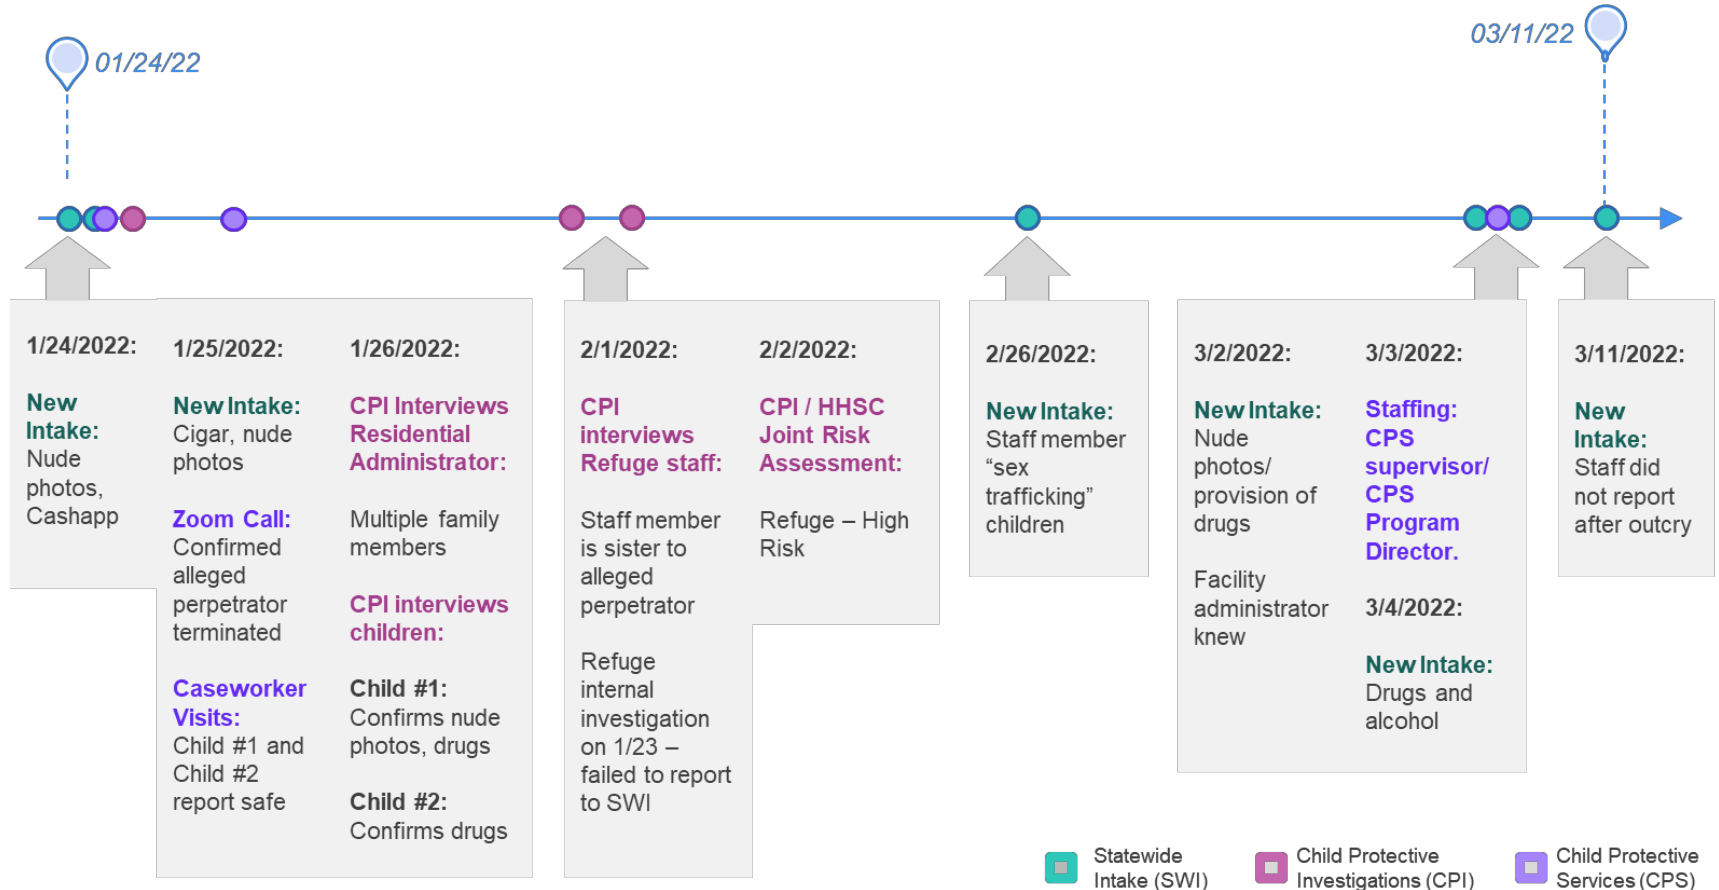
01/24/22

03/11/22

1/24/2022:

New Intake: Nude photos, Cashapp

1/25/2022:

New Intake: Cigar, nude photos

Zoom Call: Confirmed alleged perpetrator terminated

Caseworker Visits: Child #1 and Child #2 report safe

1/26/2022:

CPI Interviews Residential Administrator:

Multiple family members

CPI interviews children:

Child #1: Confirms nude photos, drugs

Child #2: Confirms drugs

2/1/2022:

CPI interviews Refuge staff:

Staff member is sister to alleged perpetrator

Refuge internal investigation on 1/23 – failed to report to SWI

2/2/2022:

CPI / HHSC Joint Risk Assessment:

Refuge – High Risk

2/26/2022:

New Intake: Staff member “sex trafficking” children

3/2/2022:

New Intake: Nude photos/ provision of drugs

Facility administrator knew

3/3/2022:

Staffing: CPS supervisor/ CPS Program Director.

3/4/2022:

New Intake: Drugs and alcohol

3/11/2022:

New Intake: Staff did not report after outcry

Statewide Intake (SWI)

Child Protective Investigations (CPI)

Child Protective Services (CPS)